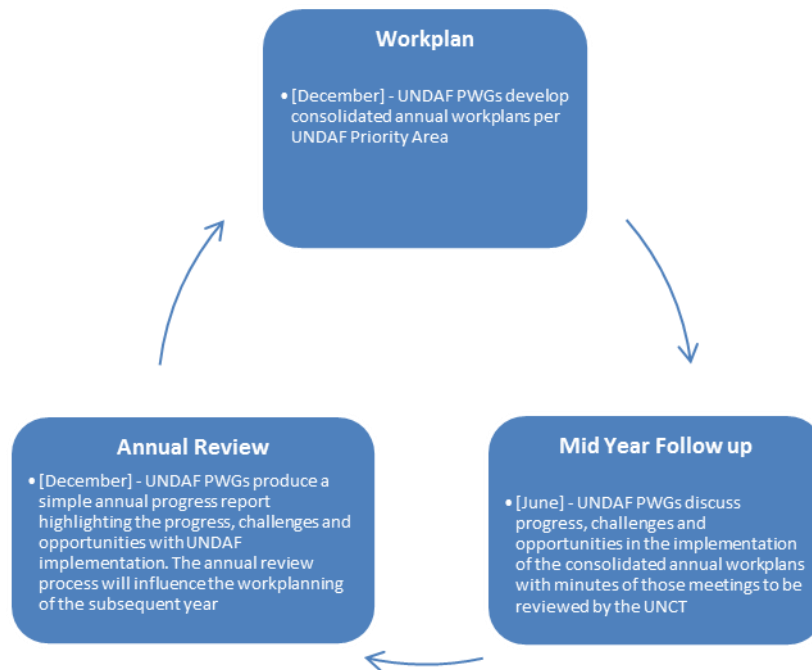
Workplan

• [December] - UNDAF PWGs develop consolidated annual workplans per UNDAF Priority Area

Mid Year Follow up

• [June] - UNDAF PWGs discuss progress, challenges and opportunities in the implementation of the consolidated annual workplans with minutes of those meetings to be reviewed by the UNCT

Annual Review

• [December] - UNDAF PWGs produce a simple annual progress report highlighting the progress, challenges and opportunities with UNDAF implementation. The annual review process will influence the workplanning of the subsequent year